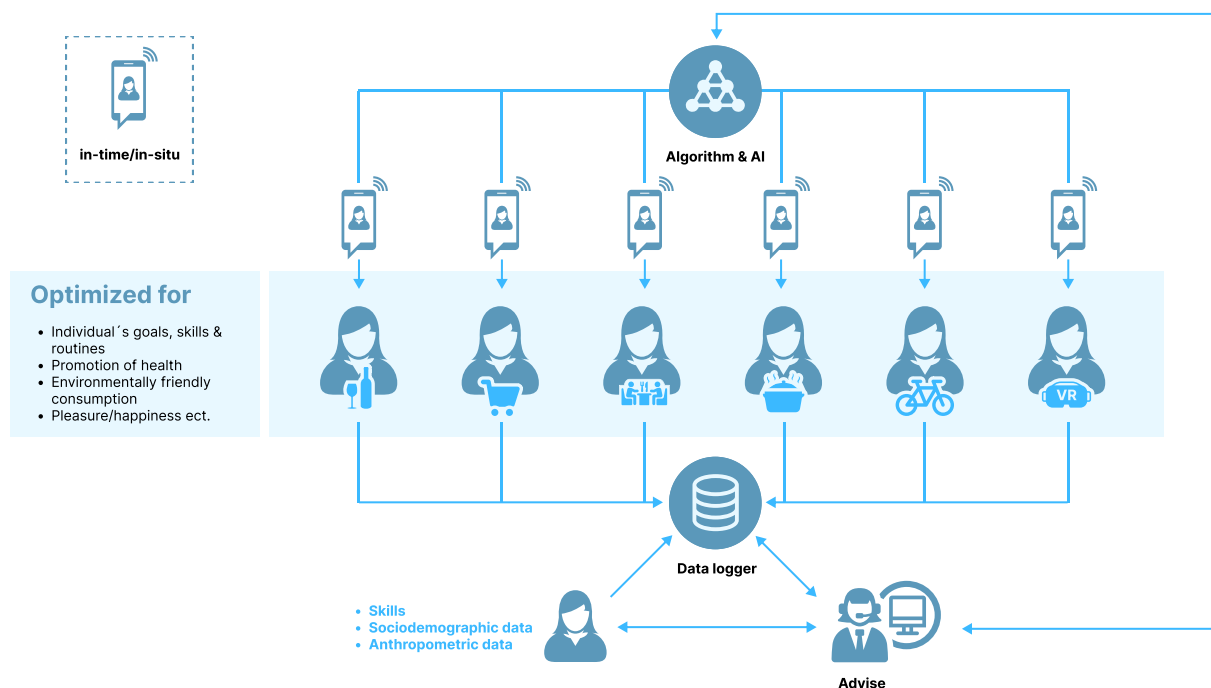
in-time/in-situ

Algorithm & AI

Optimized for

- Individual´s goals, skills & routines
- Promotion of health
- Environmentally friendly consumption
- Pleasure/happiness ect.

VR

Data logger

- Skills
- Sociodemographic data
- Anthropometric data

Advise